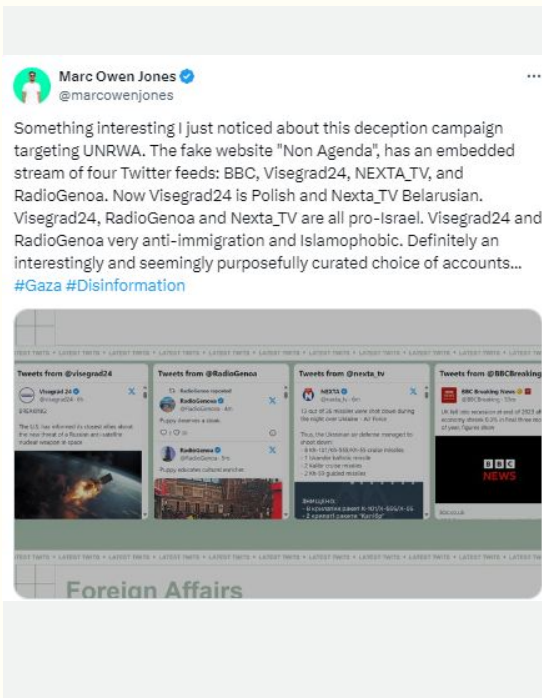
Marc Owen Jones
@marcowenjones

Something interesting I just noticed about this deception campaign targeting UNRWA. The fake website "Non Agenda", has an embedded stream of four Twitter feeds: BBC, Visegrad24, NEXTA_TV, and RadioGenoa. Now Visegrad24 is Polish and Nexta_TV Belarusian. Visegrad24, RadioGenoa and Nexta_TV are all pro-Israel. Visegrad24 and RadioGenoa very anti-immigration and Islamophobic. Definitely an interestingly and seemingly purposefully curated choice of accounts... #Gaza #Disinformation

LATEST TWITS • LATEST TWITS • LATEST TWITS • LATEST TWITS • LATEST TWITS • LATEST TWITS • LATEST TWITS • LATEST TWITS

Tweets from @visegrad24

Visegrad 24
@visegrad24 · 4h

BREAKING:

The U.S. has informed its closest allies about the new threat of a Russian anti-satellite nuclear weapon in space

Tweets from @RadioGenoa

RadioGenoa reposted
RadioGenoa
@RadioGenoa · 4h

Puppy deserves a steak

RadioGenoa
@RadioGenoa · 9h

Puppy educates cultural enricher

Tweets from @nexta_tv

NEXTA
@nexta_tv · 6h

13 out of 26 missiles were shot down during the night over Ukraine – Air Force

Thus, the Ukrainian air defense managed to shoot down:
• 6 Kh-101/Kh-555/Kh-55 cruise missiles
• 1 Iskander ballistic missile
• 2 Kalibr cruise missiles
• 2 Kh-59 guided missiles

Збиті:
- 6 крилатих ракет Х-101/Х-555/Х-55
- 2 крилаті ракети "Калібр"

Tweets from @BBCBreaking

BBC Breaking News
@BBCBreaking · 13m

UK fell into recession at end of 2023 after economy shrank 0.3% in final three months of year, figures show

BBC NEWS

bbc.co.uk

LATEST TWITS • LATEST TWITS • LATEST TWITS • LATEST TWITS • LATEST TWITS • LATEST TWITS • LATEST TWITS • LATEST TWITS

Foreign Affairs